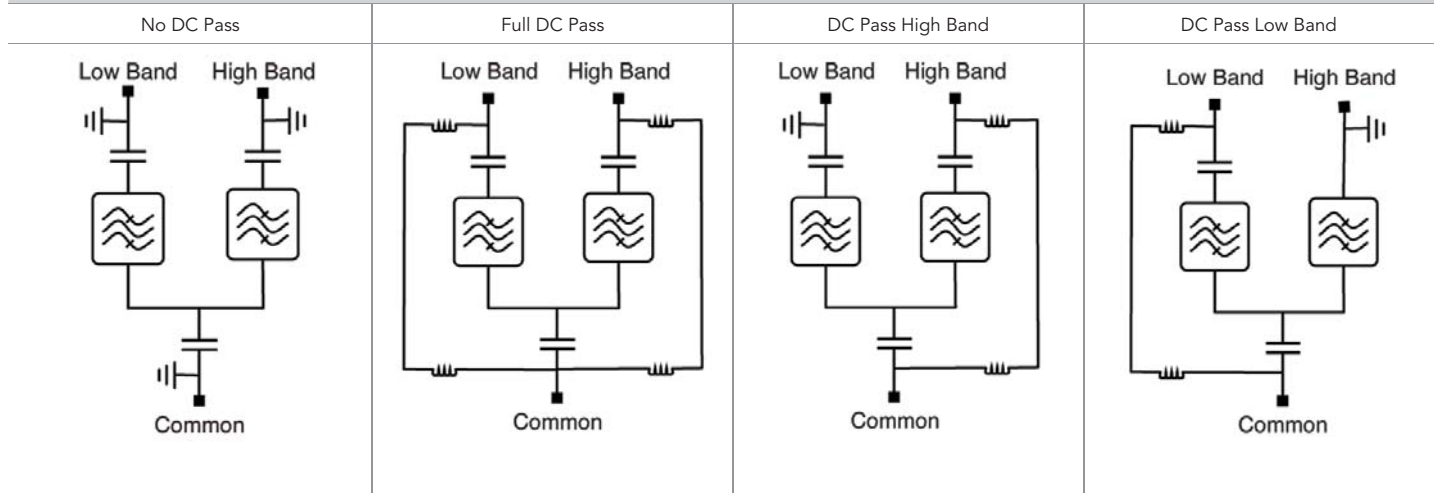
| No DC Pass | Full DC Pass | DC Pass High Band | DC Pass Low Band |
|---|---|---|---|
| Low Band High Band Common | Low Band High Band Common | Low Band High Band Common | Low Band High Band Common |